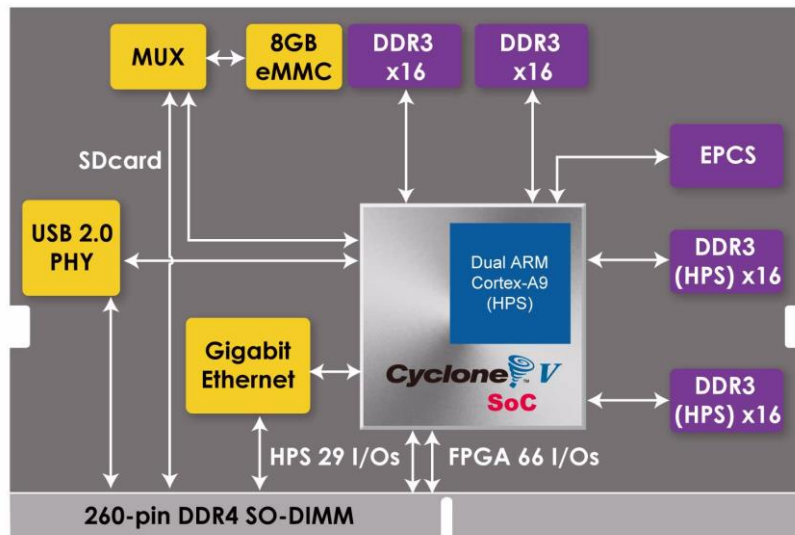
MUX

8GB eMMC

DDR3 x16

DDR3 x16

SDcard

EPCS

USB 2.0 PHY

Dual ARM Cortex-A9 (HPS)

DDR3 (HPS) x16

Gigabit Ethernet

Cyclone V SoC

DDR3 (HPS) x16

HPS 29 I/Os

FPGA 66 I/Os

260-pin DDR4 SO-DIMM